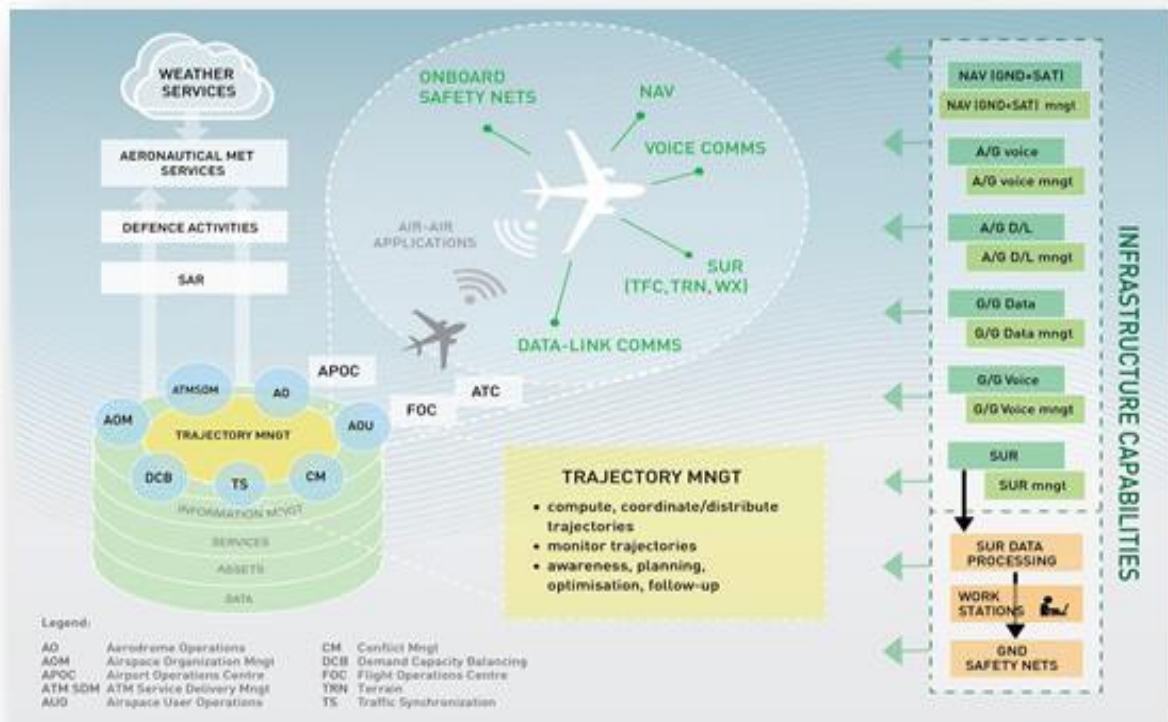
WEATHER SERVICES

AERONAUTICAL MET SERVICES

DEFENCE ACTIVITIES

SAR

ONBOARD SAFETY NETS

NAV

VOICE COMMS

AIR-AIR APPLICATIONS

SUR (TFC, TRN, WX)

DATA-LINK COMMS

APOC

ATC

FOC

ATMSDM

AO

AOM

AOU

TRAJECTORY MNGT

DCB

TS

CM

INFORMATION MNGT

SERVICES

ASSETS

DATA

TRAJECTORY MNGT
• compute, coordinate/distribute trajectories
• monitor trajectories
• awareness, planning, optimisation, follow-up

NAV (GND+SAT)
NAV (GND+SAT) mngt
A/G voice
A/G voice mngt
A/G D/L
A/G D/L mngt
G/G Data
G/G Data mngt
G/G Voice
G/G Voice mngt
SUR
SUR mngt
SUR DATA PROCESSING
WORK STATIONS
GND SAFETY NETS

INFRASTRUCTURE CAPABILITIES

Legend:

| | | | |
|---|---|---|---|
| AO | Aerodrome Operations | CM | Conflict Mngt |
| AOM | Airspace Organization Mngt | DCB | Demand Capacity Balancing |
| APOC | Airport Operations Centre | FOC | Flight Operations Centre |
| ATM SDM | ATM Service Delivery Mngt | TRN | Terrain |
| AUO | Airspace User Operations | TS | Traffic Synchronization |